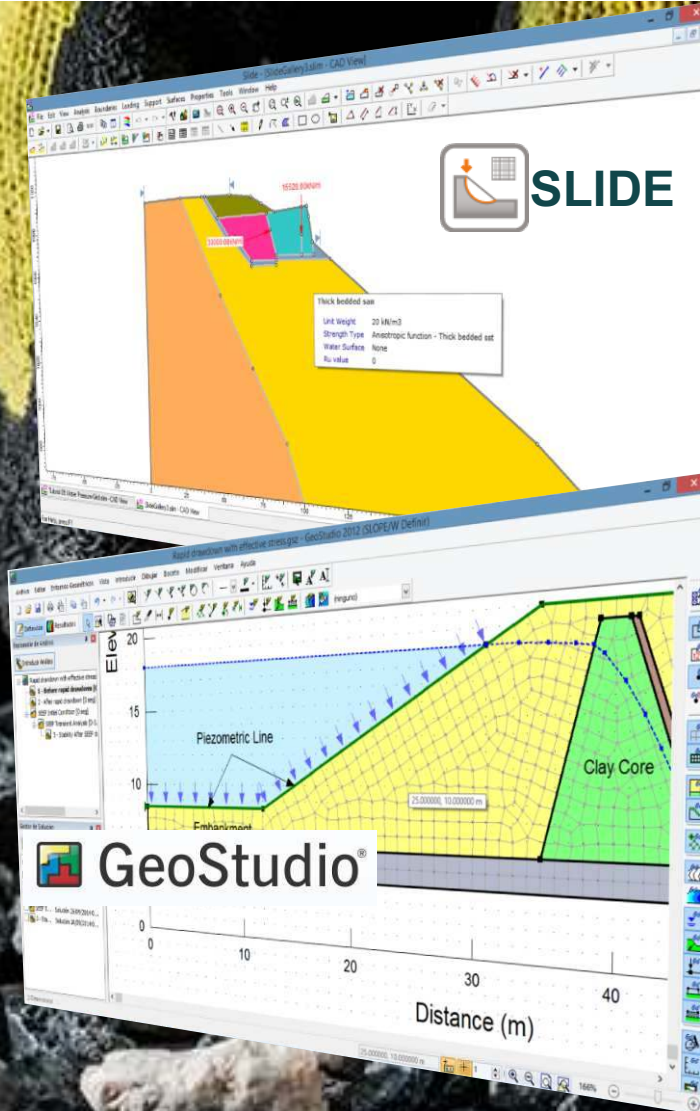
Slide - [SlideGallery1.slim - CAD View]

File Edit View Analysis Boundaries Loading Support Surfaces Properties Tools Window Help

SLIDE

15526.00kN/m

1000.00kN/m

Thick bedded san

| Unit Weight | 20 kN/m3 |
|---|---|
| Strength Type | Anisotropic function - Thick bedded sst |
| Water Surface | None |
| Ru value | 0 |

SlideGallery1.slim - CAD View

Rapid drawdown with effective stress.gsz - GeoStudio 2012 (SLOPE/W Definir)

Archivo Editar Entornos Geoestfísico Vista Introducir Dibujar Boceto Modificar Ventana Ayuda

(ninguno)

Explorador de Análisis

Rapid drawdown with effective stress

1 - Before rapid drawdown

2 - After rapid drawdown

SEEP Initial Condition

SEEP Transient Analysis

3 - Stability After SEEP

Elev

20

15

10

0

Piezometric Line

Embankment

Clay Core

25.000000, 10.000000 m

GeoStudio®

0

10

20

30

40

Distance (m)

25.000000, 10.000000 m

166%